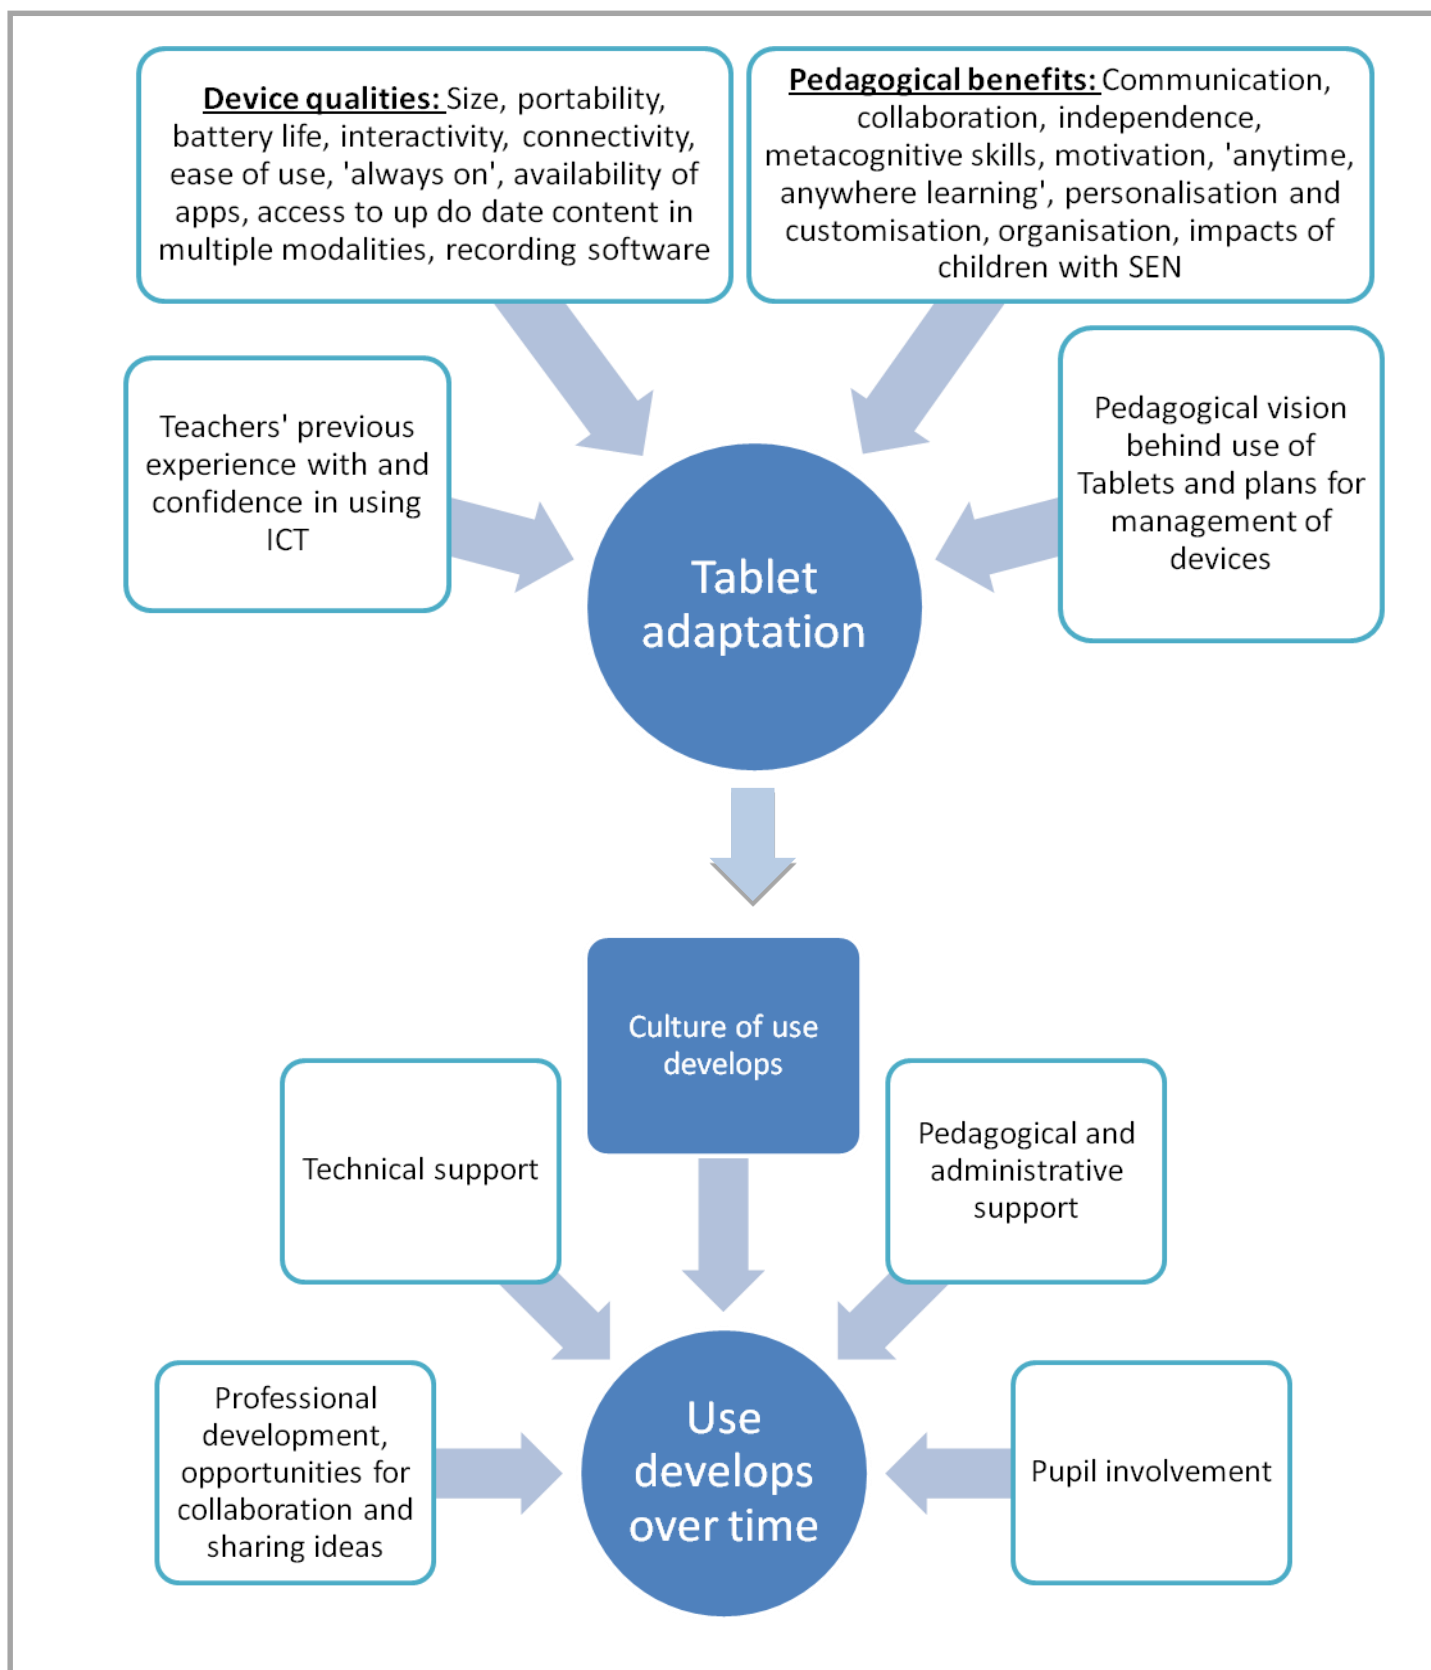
Device qualities: Size, portability, battery life, interactivity, connectivity, ease of use, 'always on', availability of apps, access to up do date content in multiple modalities, recording software

Pedagogical benefits: Communication, collaboration, independence, metacognitive skills, motivation, 'anytime, anywhere learning', personalisation and customisation, organisation, impacts of children with SEN

Teachers' previous experience with and confidence in using ICT

Tablet adaptation

Pedagogical vision behind use of Tablets and plans for management of devices

Culture of use develops

Technical support

Pedagogical and administrative support

Professional development, opportunities for collaboration and sharing ideas

Use develops over time

Pupil involvement